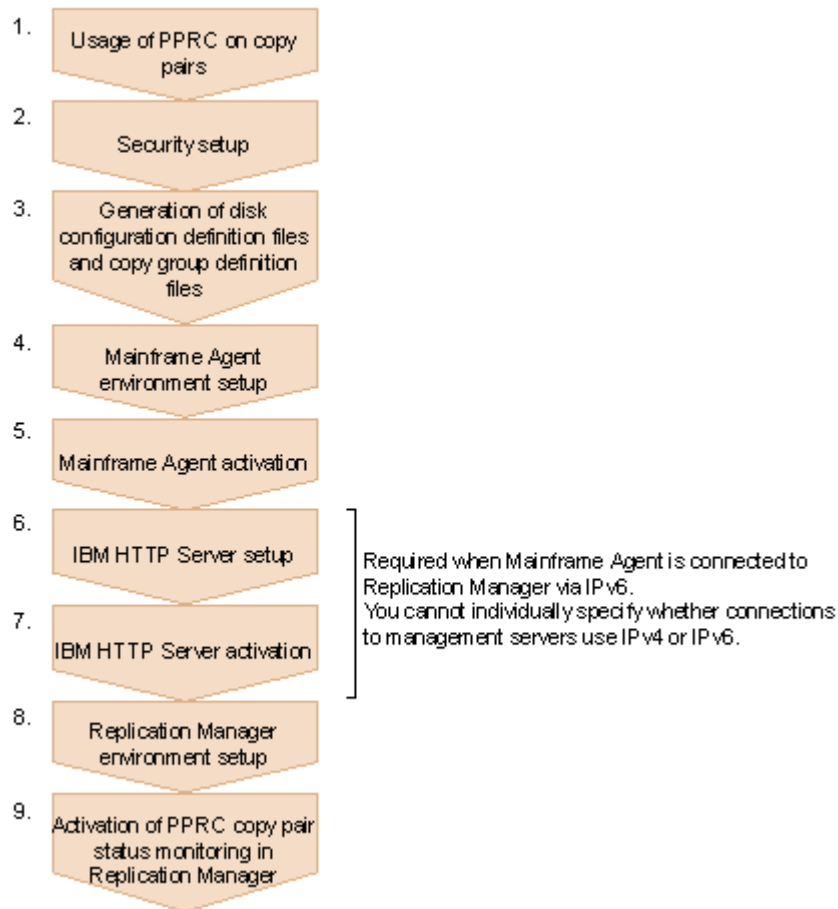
1.
Usage of PPRC on copy pairs

2.
Security setup

3.
Generation of disk configuration definition files and copy group definition files

4.
Mainframe Agent environment setup

5.
Mainframe Agent activation

6.
IBM HTTP Server setup

7.
IBM HTTP Server activation

Required when Mainframe Agent is connected to Replication Manager via IPv6.
You cannot individually specify whether connections to management servers use IPv4 or IPv6.

8.
Replication Manager environment setup

9.
Activation of PPRC copy pair status monitoring in Replication Manager